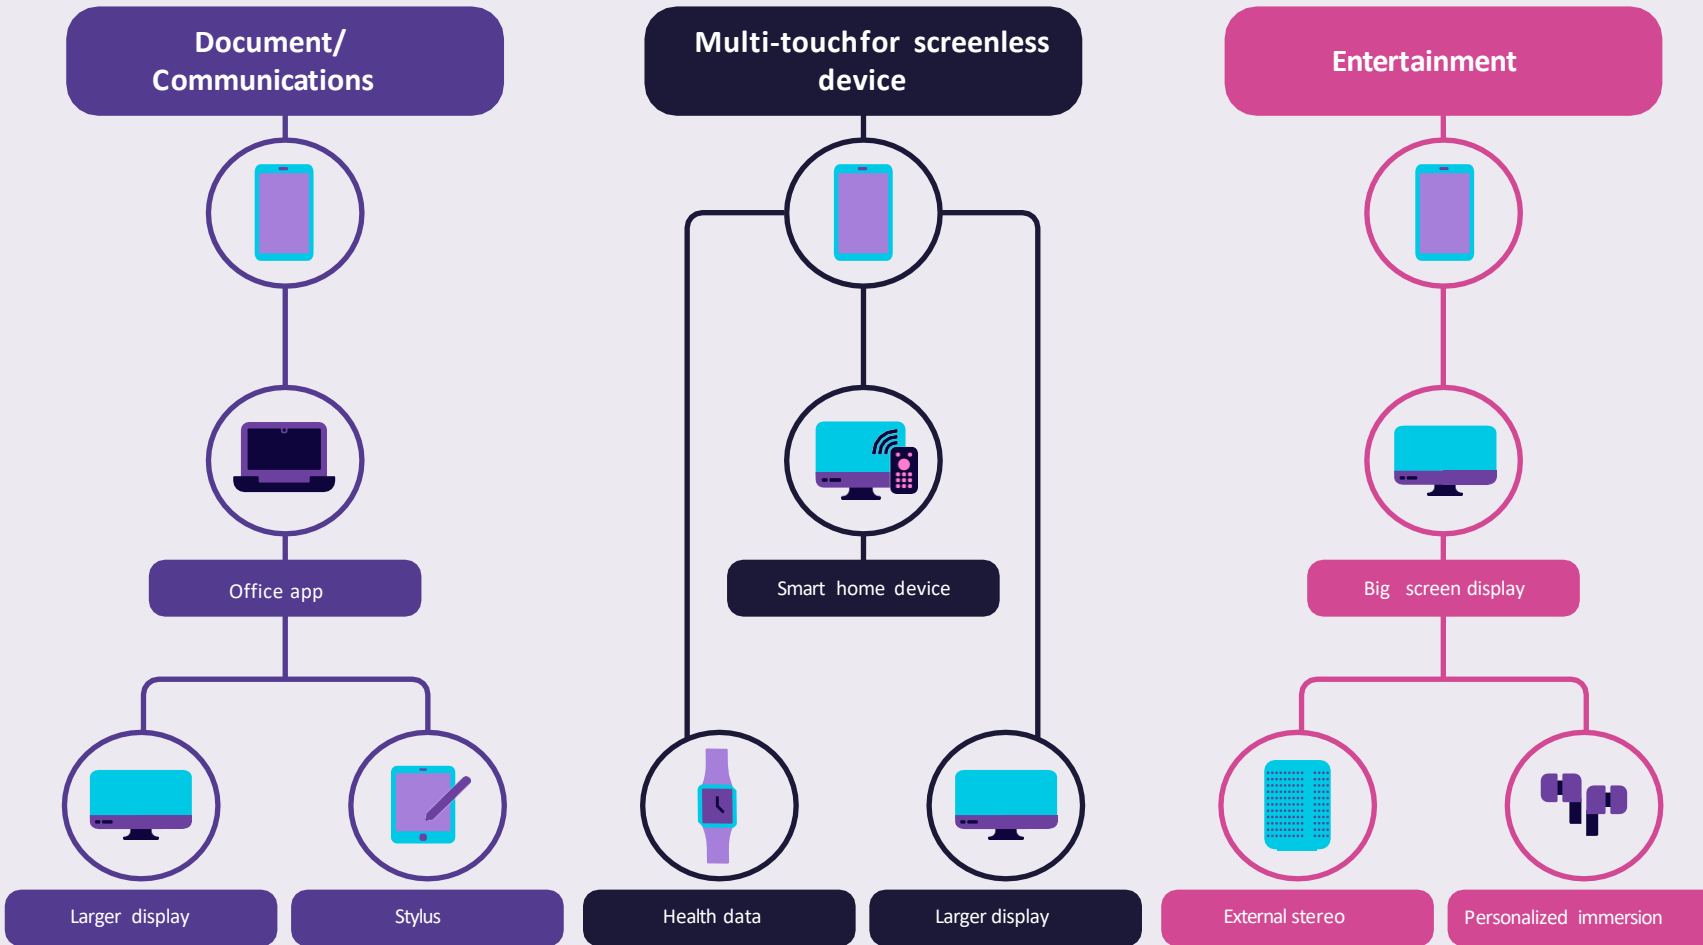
Document/ Communications

Multi-touchfor screenless device

Entertainment

Office app

Smart home device

Big screen display

Larger display

Stylus

Health data

Larger display

External stereo

Personalized immersion